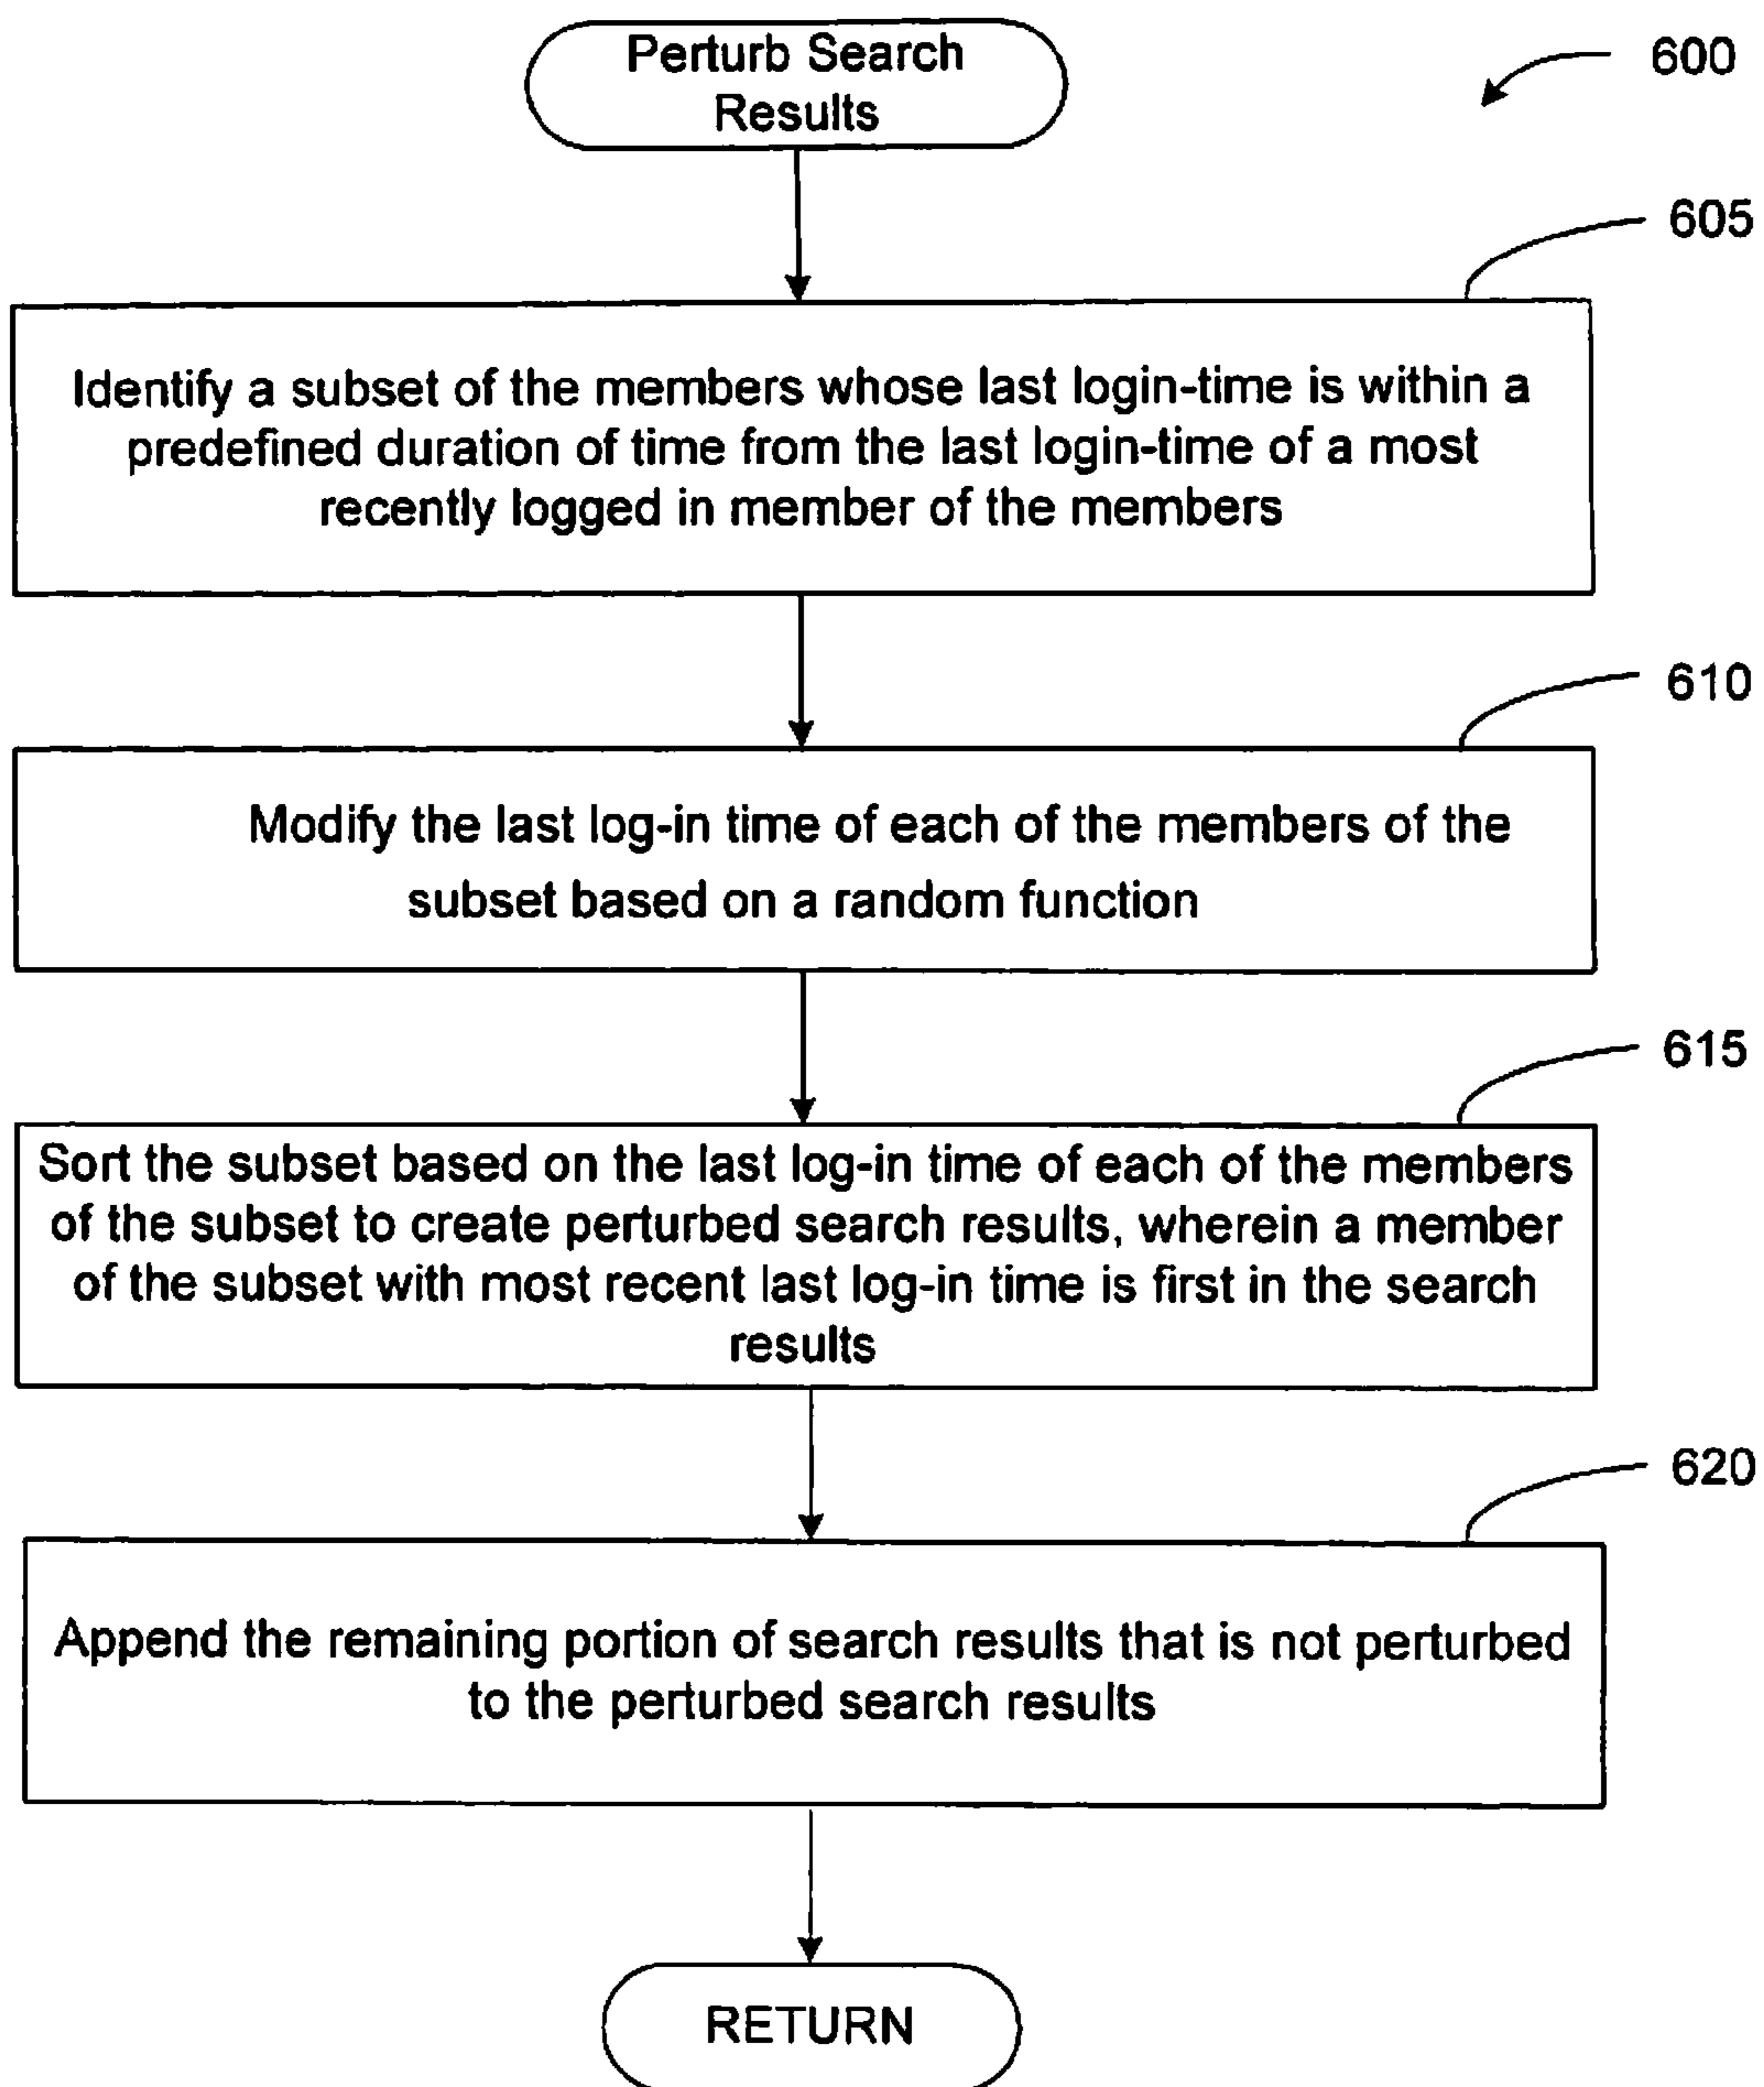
Perturb Search Results

600

605

Identify a subset of the members whose last login-time is within a predefined duration of time from the last login-time of a most recently logged in member of the members

610

Modify the last log-in time of each of the members of the subset based on a random function

615

Sort the subset based on the last log-in time of each of the members of the subset to create perturbed search results, wherein a member of the subset with most recent last log-in time is first in the search results

620

Append the remaining portion of search results that is not perturbed to the perturbed search results

RETURN